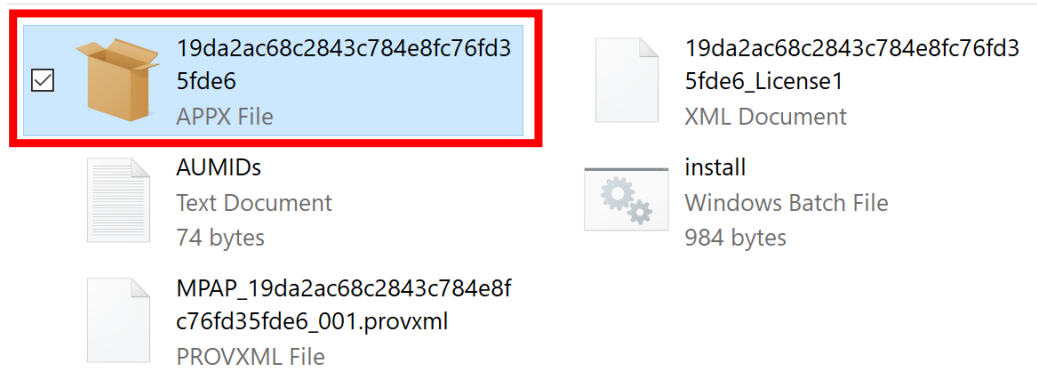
19da2ac68c2843c784e8fc76fd35fde6
APPX File

19da2ac68c2843c784e8fc76fd35fde6_License1
XML Document

AUMIDs
Text Document
74 bytes

install
Windows Batch File
984 bytes

MPAP_19da2ac68c2843c784e8fc76fd35fde6_001.provxml
PROVXML File